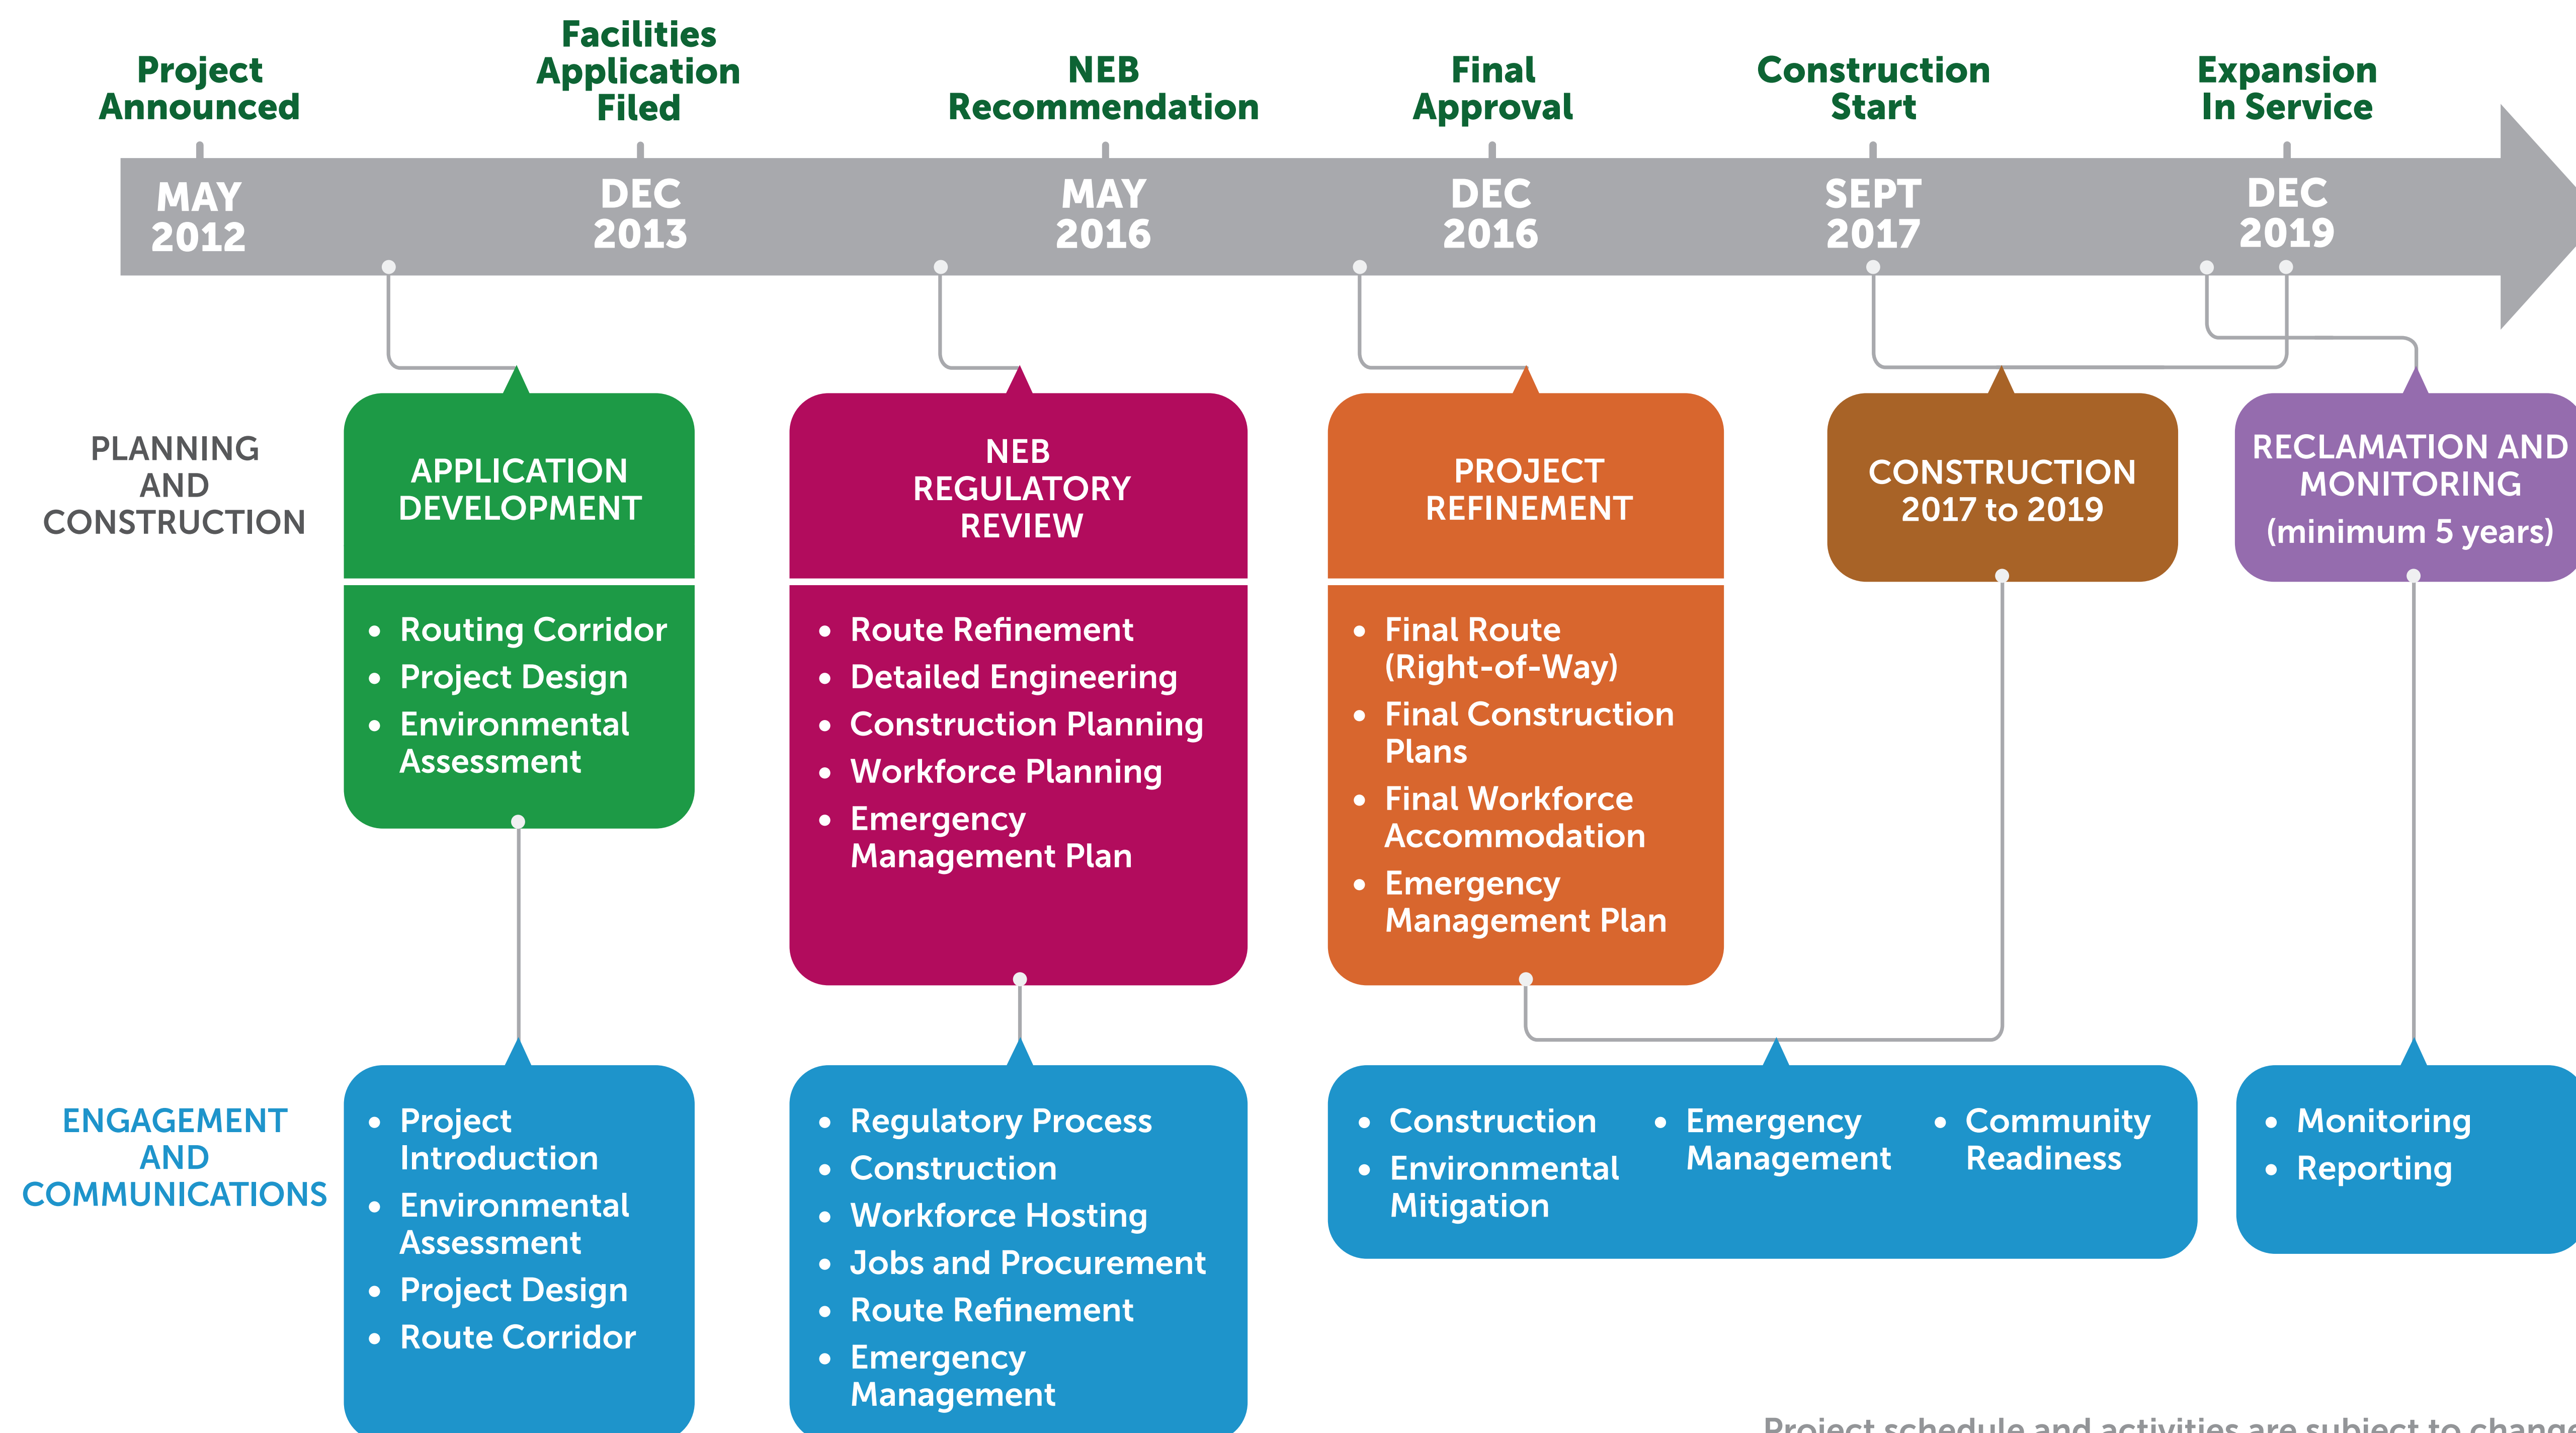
Project Announced

Facilities Application Filed

NEB Recommendation

Final Approval

Construction Start

Expansion In Service

MAY 2012

DEC 2013

MAY 2016

DEC 2016

SEPT 2017

DEC 2019

PLANNING AND CONSTRUCTION

APPLICATION DEVELOPMENT

- Routing Corridor
- Project Design
- Environmental Assessment

NEB REGULATORY REVIEW

- Route Refinement
- Detailed Engineering
- Construction Planning
- Workforce Planning
- Emergency Management Plan

PROJECT REFINEMENT

- Final Route (Right-of-Way)
- Final Construction Plans
- Final Workforce Accommodation
- Emergency Management Plan

CONSTRUCTION 2017 to 2019

RECLAMATION AND MONITORING (minimum 5 years)

ENGAGEMENT AND COMMUNICATIONS

- Project Introduction
- Environmental Assessment
- Project Design
- Route Corridor

- Regulatory Process
- Construction
- Workforce Hosting
- Jobs and Procurement
- Route Refinement
- Emergency Management

- Construction
- Environmental Mitigation
- Emergency Management
- Community Readiness

- Monitoring
- Reporting

Project schedule and activities are subject to chang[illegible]